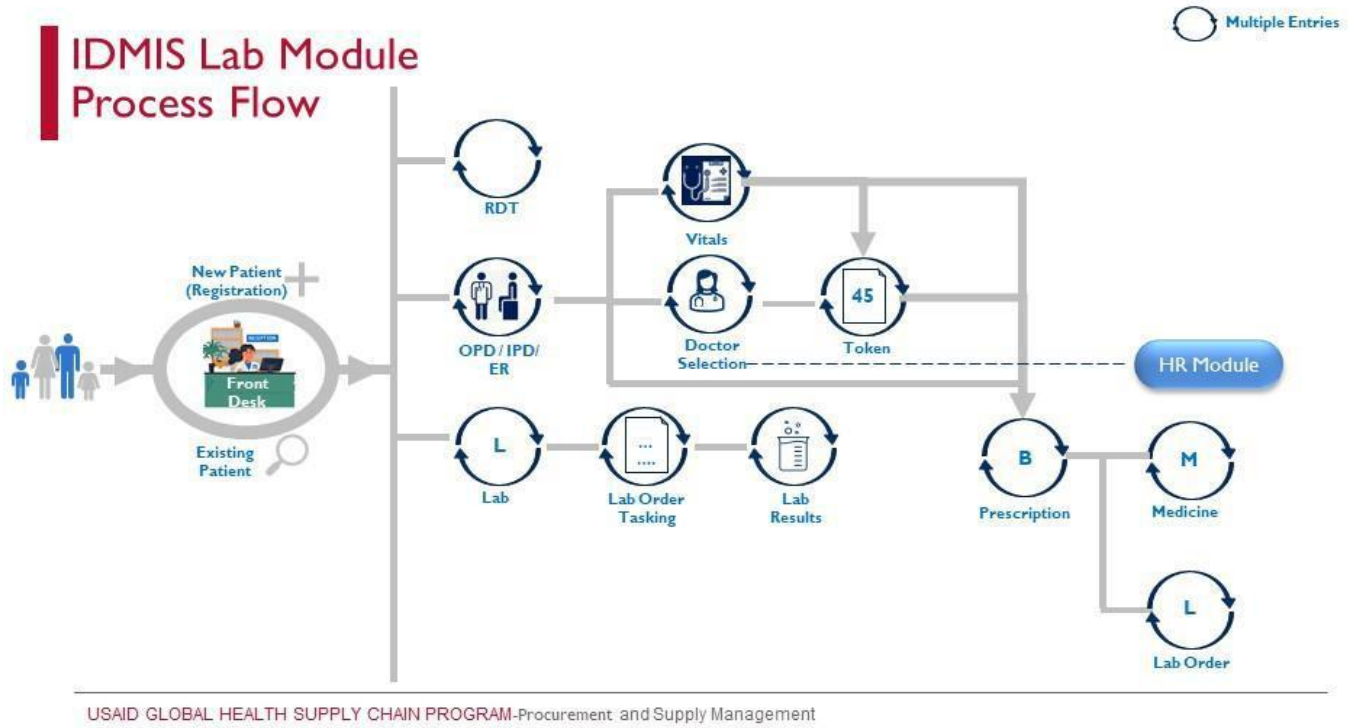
Multiple Entries

IDMIS Lab Module Process Flow

New Patient (Registration)

RECEPTION

Front Desk

Existing Patient

RDT

OPD / IPD / ER

Lab

L

Vitals

Doctor Selection

45

Token

HR Module

Lab Order Tasking

Lab Results

B

Prescription

M

Medicine

L

Lab Order

USAID GLOBAL HEALTH SUPPLY CHAIN PROGRAM-Procurement and Supply Management